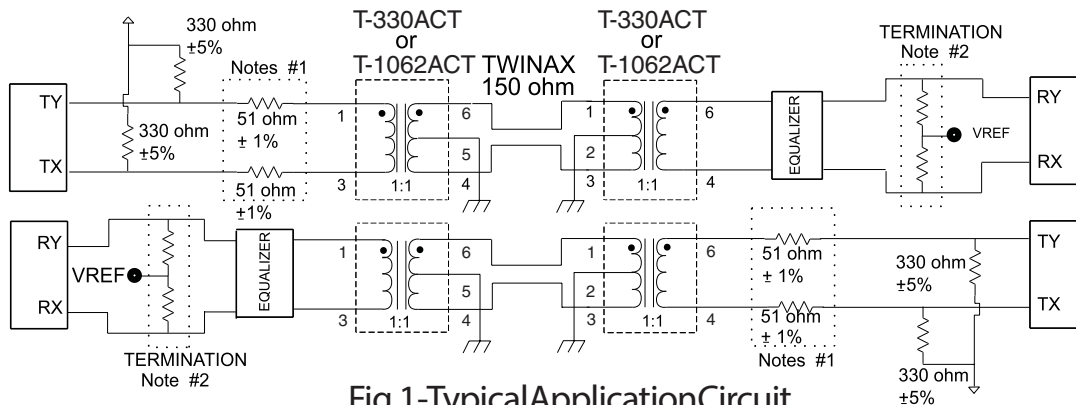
330 ohm
±5%

Notes #1

T-330ACT
or
T-1062ACT

TWINAX
150 ohm

T-330ACT
or
T-1062ACT

TERMINATION
Note #2

TY

TX

330 ohm
±5%

51 ohm
± 1%

51 ohm
±1%

1

3

6

5

4

1:1

1

2

3

6

4

1:1

EQUALIZER

VREF

RY

RX

RY

VREF

RX

TERMINATION
Note #2

EQUALIZER

1

3

6

5

4

1:1

1

2

3

6

4

1:1

51 ohm
± 1%

51 ohm
± 1%

Notes #1

TY

330 ohm
±5%

TX

330 ohm
±5%

Fig.1-TypicalApplicationCircuit